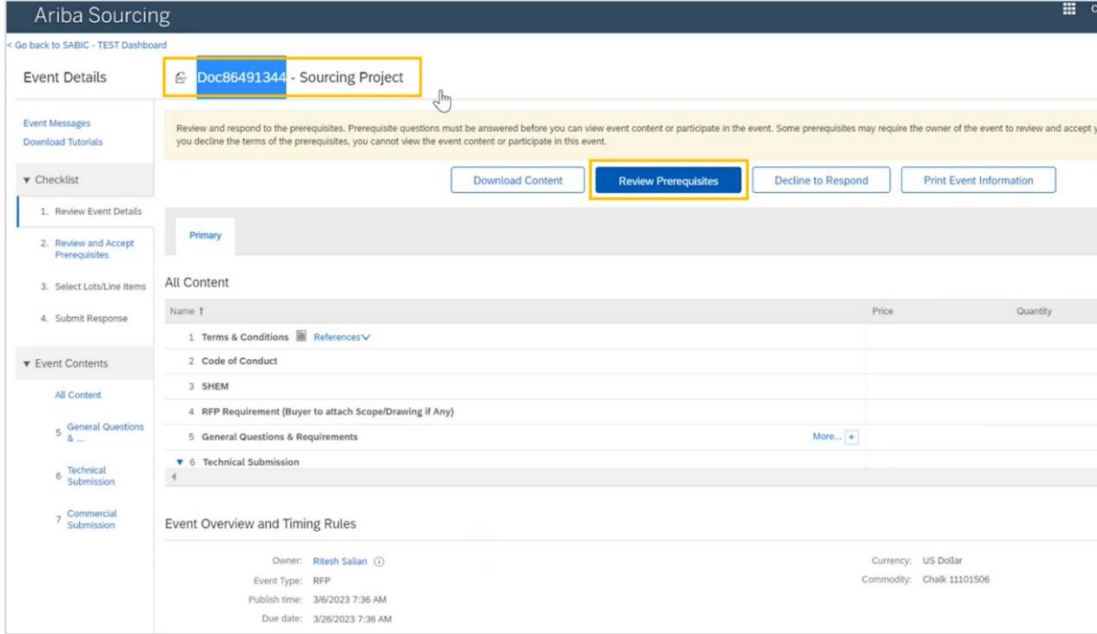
Ariba Sourcing

< Go back to SABIC - TEST Dashboard

Event Details

Doc86491344 - Sourcing Project

Event Messages
Download Tutorials

▾ Checklist

1. Review Event Details
2. Review and Accept Prerequisites
3. Select Lots/Line Items
4. Submit Response

▾ Event Contents

All Content
5 General Questions & ...
6 Technical Submission
7 Commercial Submission

Review and respond to the prerequisites. Prerequisite questions must be answered before you can view event content or participate in the event. Some prerequisites may require the owner of the event to review and accept y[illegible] you decline the terms of the prerequisites, you cannot view the event content or participate in this event.

Download Content | Review Prerequisites | Decline to Respond | Print Event Information

Primary

All Content

| Name ↑ | Price | Quantity |
|---|---|---|
| 1 Terms & Conditions References | | |
| 2 Code of Conduct | | |
| 3 SHEM | | |
| 4 RFP Requirement (Buyer to attach Scope/Drawing if Any) | | |
| 5 General Questions & Requirements More... + | | |
| ▾ 6 Technical Submission | | |

Event Overview and Timing Rules

Owner: Ritesh Salian
Event Type: RFP
Publish time: 3/6/2023 7:36 AM
Due date: 3/26/2023 7:36 AM

Currency: US Dollar
Commodity: Chalk 11101506